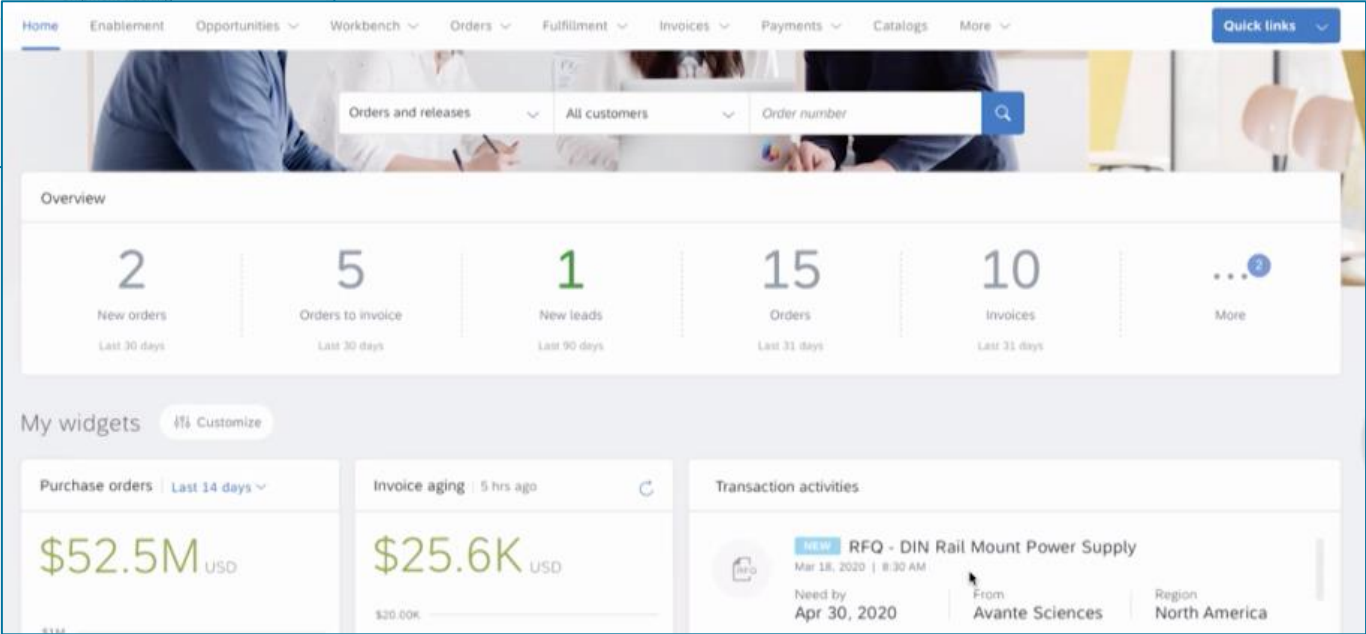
Home Enablement Opportunities Workbench Orders Fulfillment Invoices Payments Catalogs More

Quick links

Orders and releases All customers Order number

Overview

2
New orders
Last 30 days

5
Orders to invoice
Last 30 days

1
New leads
Last 90 days

15
Orders
Last 31 days

10
Invoices
Last 31 days

... 2
More

My widgets Customize

Purchase orders Last 14 days

$52.5M USD

\$1M

Invoice aging 5 hrs ago

$25.6K USD

\$20.00K

Transaction activities

RFQ

NEW RFQ - DIN Rail Mount Power Supply
Mar 18, 2020 | 8:30 AM

Need by
Apr 30, 2020

From
Avante Sciences

Region
North America